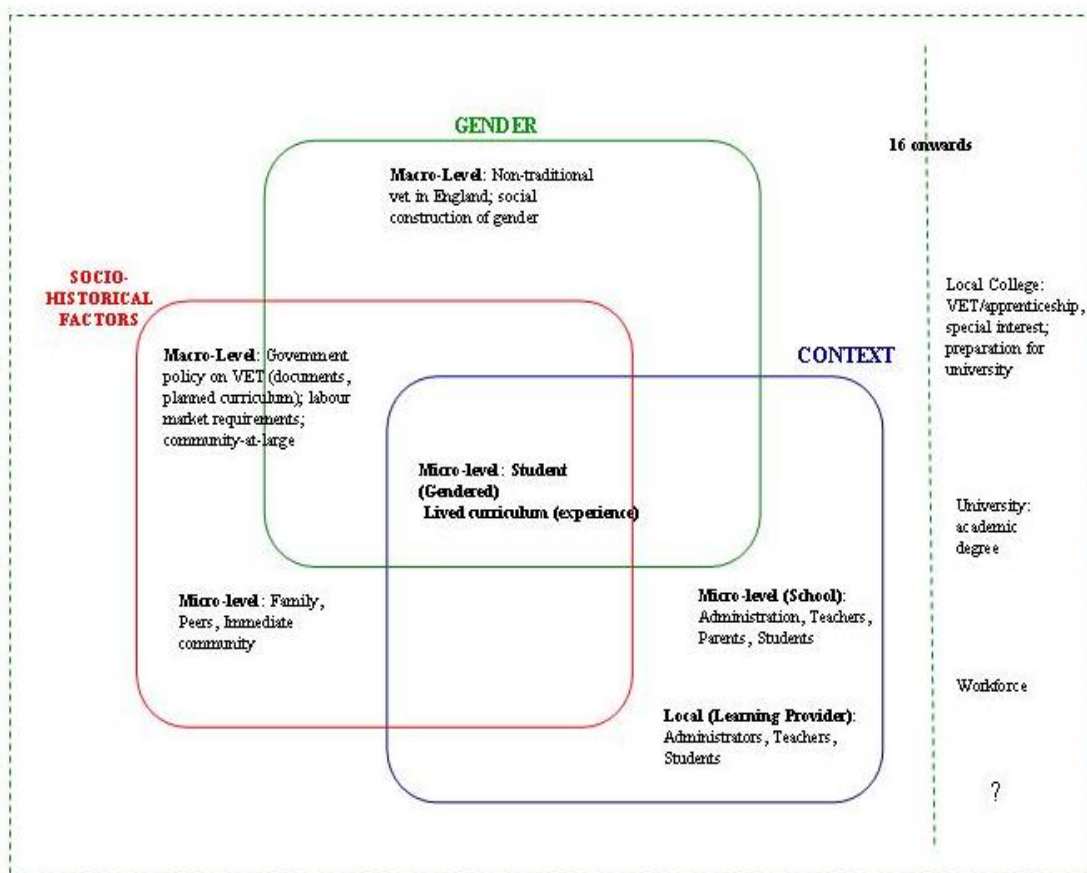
GENDER

Macro-Level: Non-traditional vet in England; social construction of gender

16 onwards

SOCIO-HISTORICAL FACTORS

Macro-Level: Government policy on VET (documents, planned curriculum); labour market requirements; community-at-large

CONTEXT

Local College: VET/apprenticeship, special interest; preparation for university

Micro-level: Student (Gendered) Lived curriculum (experience)

University: academic degree

Micro-level: Family, Peers, Immediate community

Micro-level (School): Administration, Teachers, Parents, Students

Workforce

Local (Learning Provider): Administrators, Teachers, Students

?